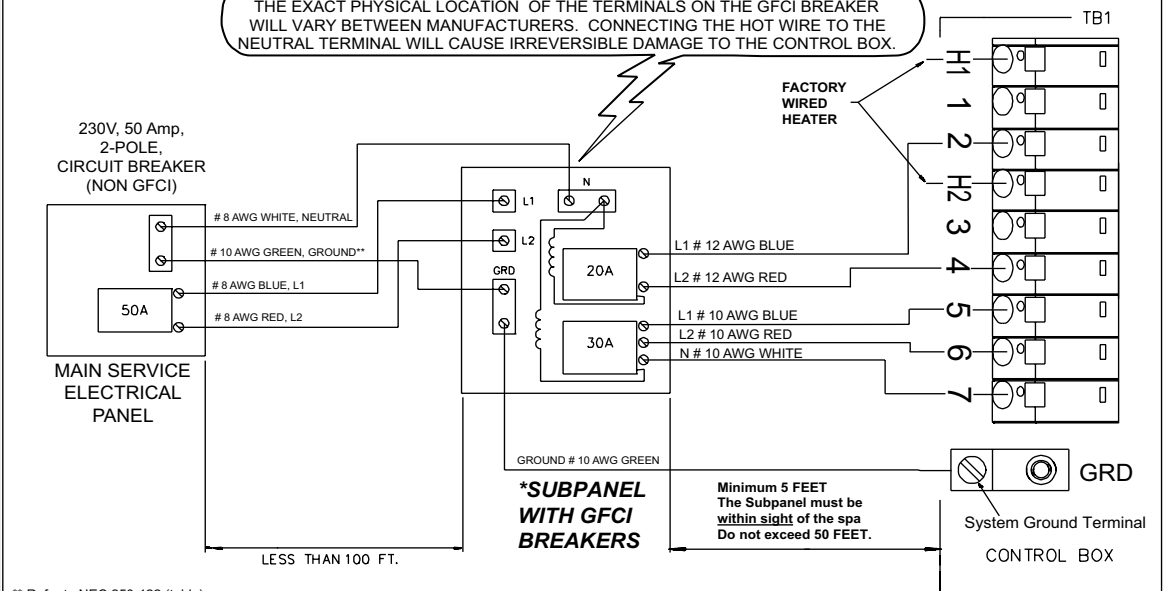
THE EXACT PHYSICAL LOCATION OF THE TERMINALS ON THE GFCI BREAKER WILL VARY BETWEEN MANUFACTURERS. CONNECTING THE HOT WIRE TO THE NEUTRAL TERMINAL WILL CAUSE IRREVERSIBLE DAMAGE TO THE CONTROL BOX.

TB1

230V, 50 Amp, 2-POLE, CIRCUIT BREAKER (NON GFCI)

FACTORY WIRED HEATER

H1
1
2
H2
3
4
5
6
7

N
L1
L2
GRD

# 8 AWG WHITE, NEUTRAL
# 10 AWG GREEN, GROUND**
# 8 AWG BLUE, L1
# 8 AWG RED, L2

50A

20A
30A

L1 # 12 AWG BLUE
L2 # 12 AWG RED
L1 # 10 AWG BLUE
L2 # 10 AWG RED
N # 10 AWG WHITE

MAIN SERVICE ELECTRICAL PANEL

GROUND # 10 AWG GREEN

GRD

*SUBPANEL WITH GFCI BREAKERS

Minimum 5 FEET
The Subpanel must be within sight of the spa
Do not exceed 50 FEET.

System Ground Terminal

CONTROL BOX

LESS THAN 100 FT.

** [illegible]